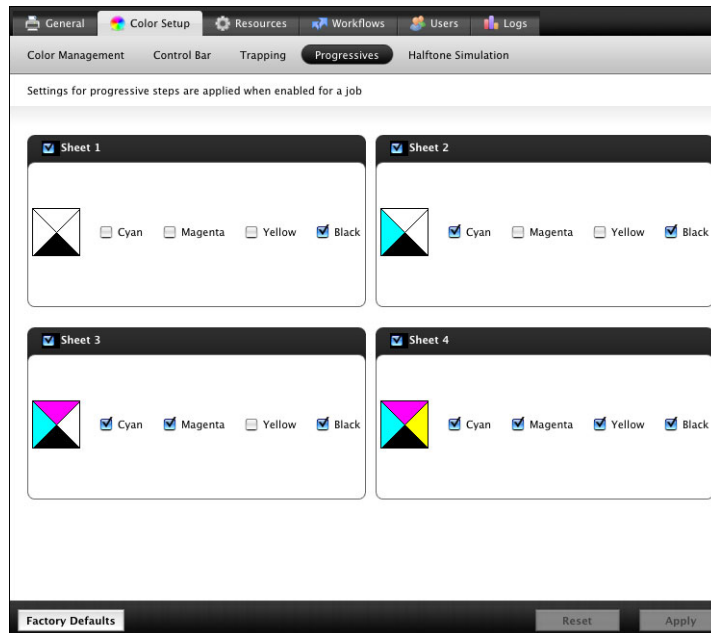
General | Color Setup | Resources | Workflows | Users | Logs

Color Management | Control Bar | Trapping | Progressives | Halftone Simulation

Settings for progressive steps are applied when enabled for a job

Sheet 1
Cyan Magenta Yellow Black

Sheet 2
Cyan Magenta Yellow Black

Sheet 3
Cyan Magenta Yellow Black

Sheet 4
Cyan Magenta Yellow Black

Factory Defaults | Reset | Apply